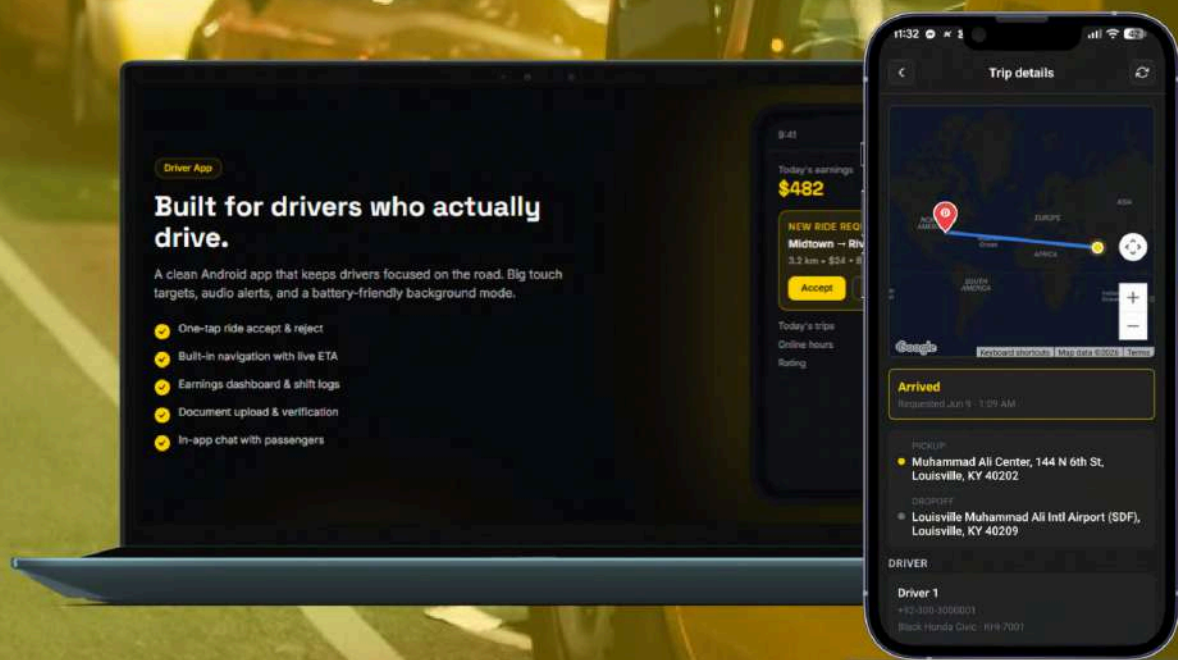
Driver App

Built for drivers who actually drive.

A clean Android app that keeps drivers focused on the road. Big touch targets, audio alerts, and a battery-friendly background mode.

One-tap ride accept & reject

Built-in navigation with live ETA

Earnings dashboard & shift logs

Document upload & verification

In-app chat with passengers

9:41

Today's earnings

$482

NEW RIDE REQ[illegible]

Midtown → Riv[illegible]

3.2 km • $34 • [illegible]

Accept

Today's trips

Online hours

Rating

11:32

Trip details

NORTH AMERICA

EUROPE

ASIA

AFRICA

SOUTH AMERICA

Google

Keyboard shortcuts | Map data ©2026 | Terms

Arrived

Requested Jun 9 · 1:09 AM

PICKUP

Muhammad Ali Center, 144 N 6th St, Louisville, KY 40202

DROPOFF

Louisville Muhammad Ali Intl Airport (SDF), Louisville, KY 40209

DRIVER

Driver 1

+92-300-3000001

Black Honda Civic · KHI-7001